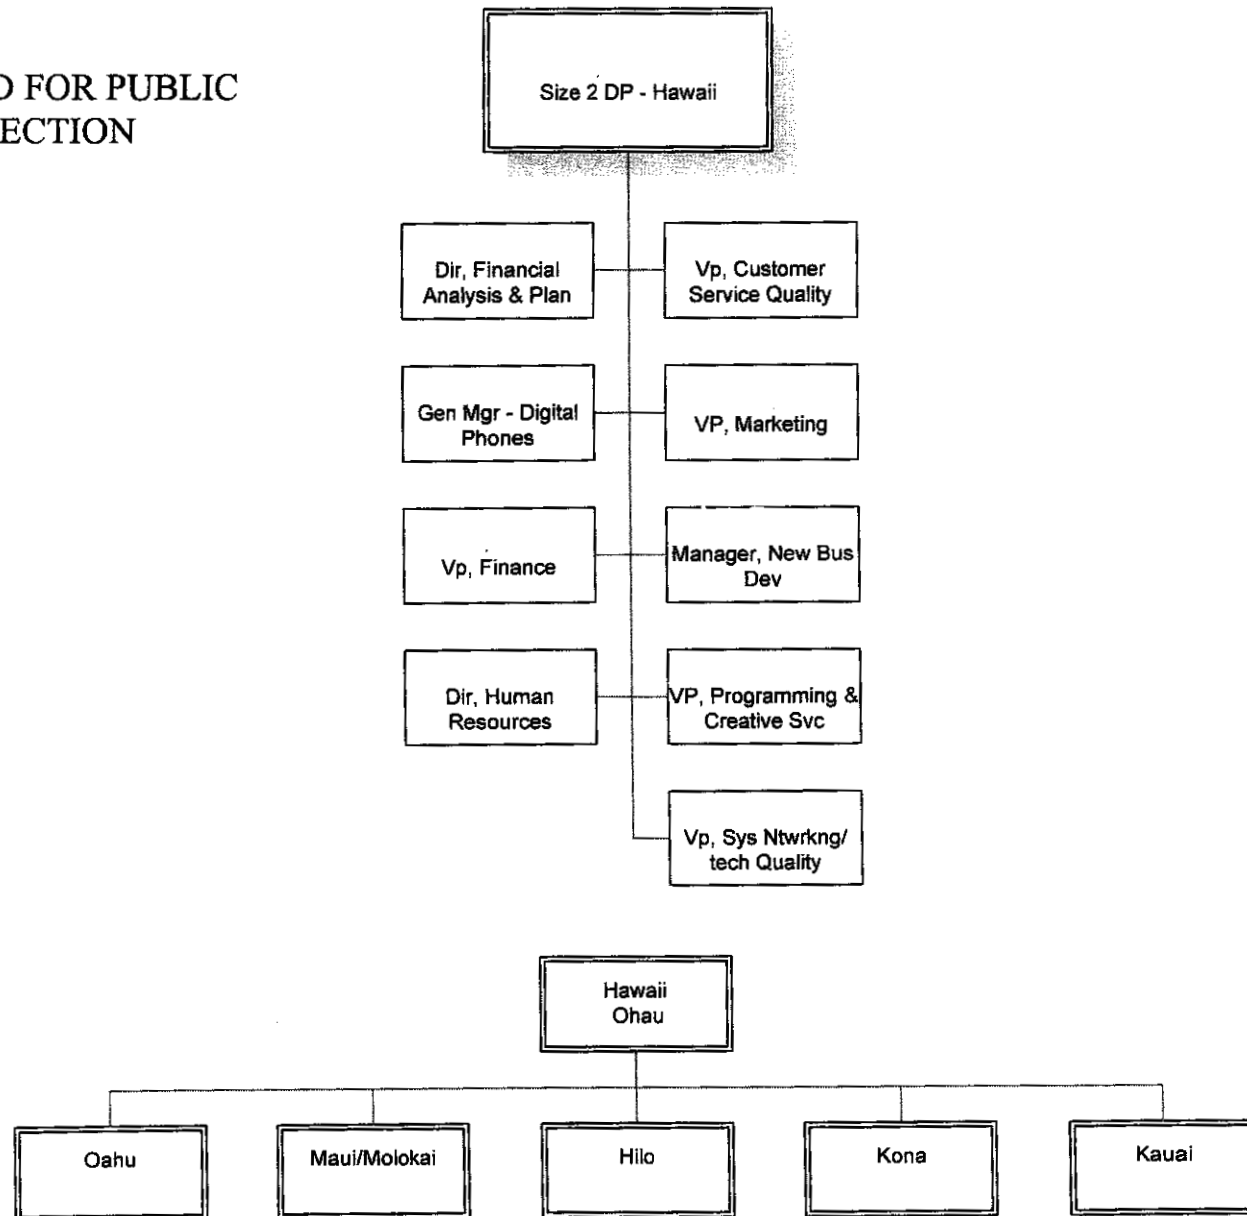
D FOR PUBLIC
ECTION

Size 2 DP - Hawaii

Dir, Financial Analysis & Plan

Vp, Customer Service Quality

Gen Mgr - Digital Phones

VP, Marketing

Vp, Finance

Manager, New Bus Dev

Dir, Human Resources

VP, Programming & Creative Svc

Vp, Sys Ntwrkng/ tech Quality

Hawaii Ohau

Oahu

Maui/Molokai

Hilo

Kona

Kauai